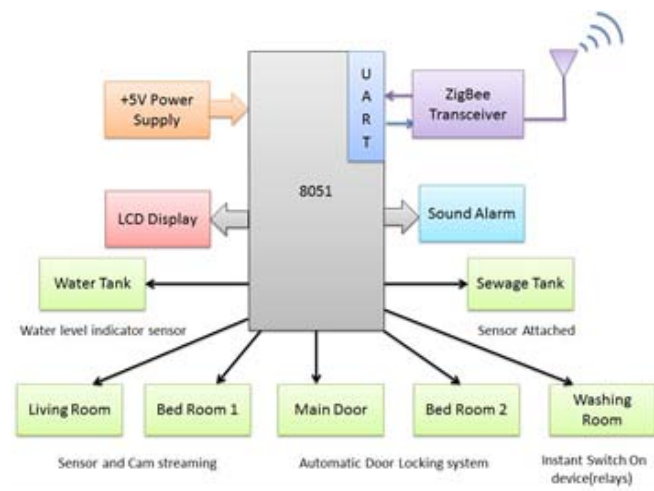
+5V Power Supply

U
A
R
T

ZigBee Transceiver

8051

LCD Display

Sound Alarm

Water Tank

Sewage Tank

Water level indicator sensor

Sensor Attached

Living Room

Bed Room 1

Main Door

Bed Room 2

Washing Room

Sensor and Cam streaming

Automatic Door Locking system

Instant Switch On device(relays)